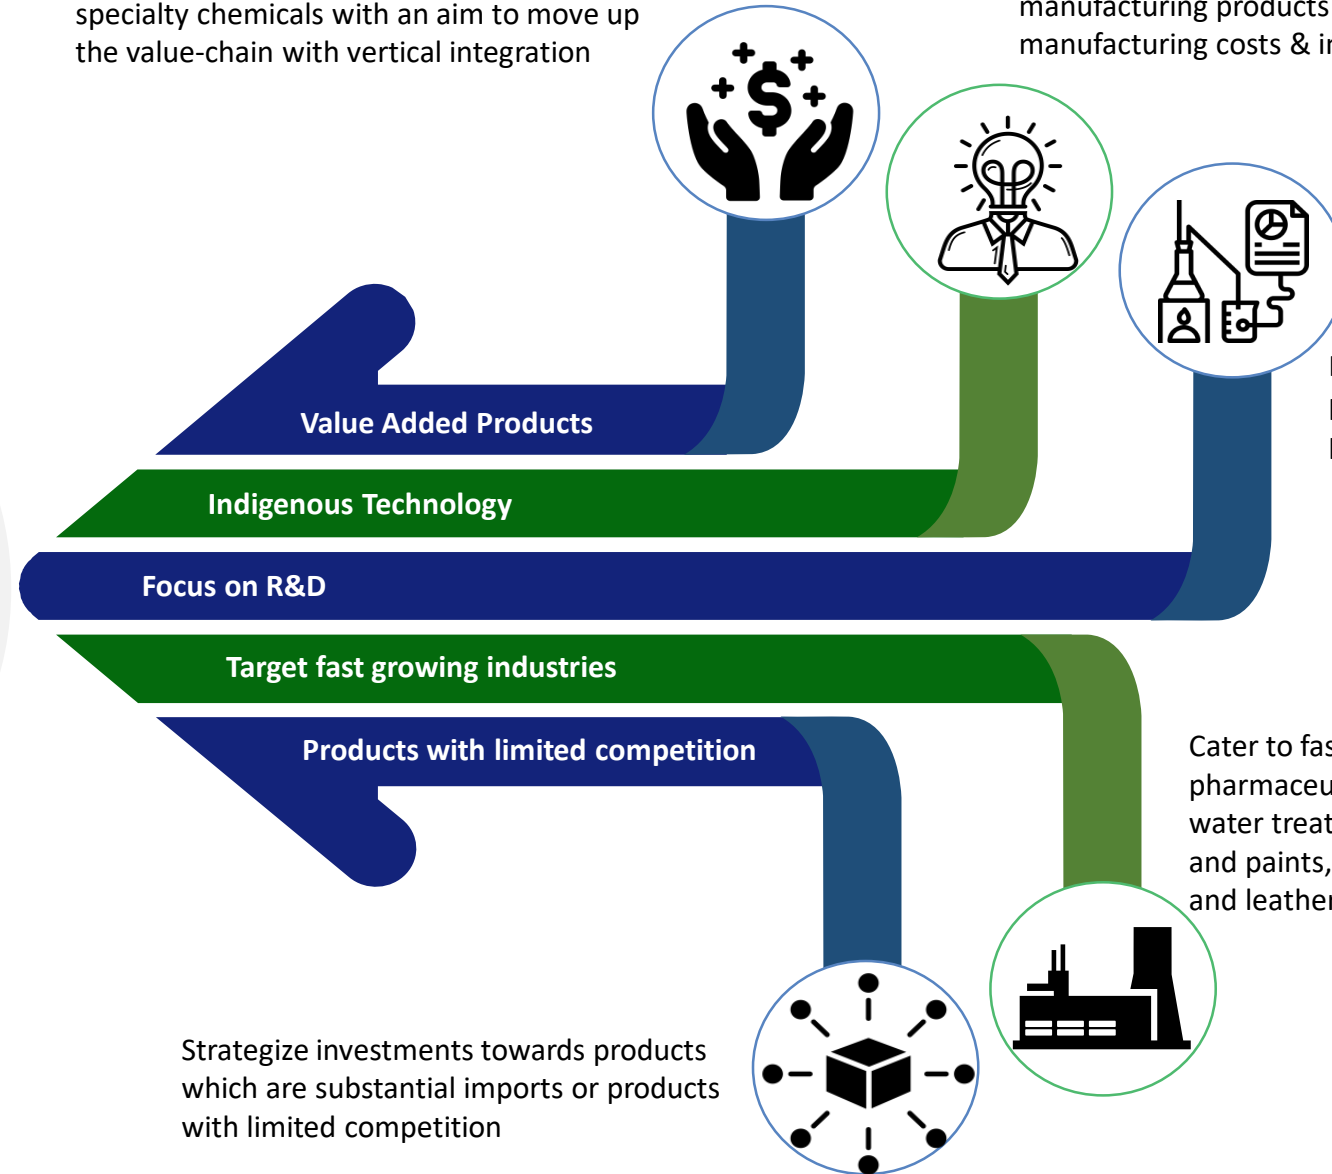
specialty chemicals with an aim to move up the value-chain with vertical integration

manufacturing products manufacturing costs & i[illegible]

Value Added Products

Indigenous Technology

Focus on R&D

Target fast growing industries

Products with limited competition

Cater to fas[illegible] pharmaceu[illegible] water treat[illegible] and paints, and leathe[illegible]

Strategize investments towards products which are substantial imports or products with limited competition